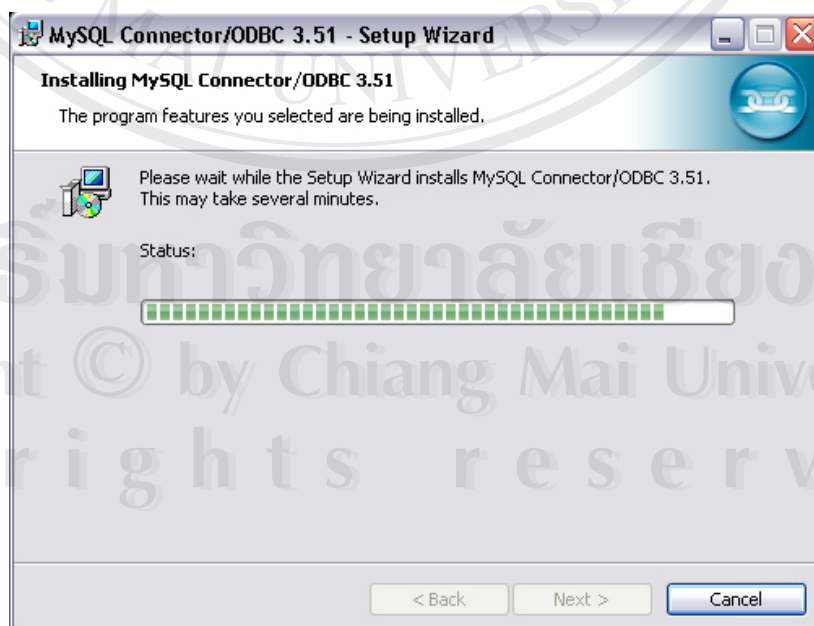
MySQL Connector/ODBC 3.51 - Setup Wizard

Installing MySQL Connector/ODBC 3.51

The program features you selected are being installed.

Please wait while the Setup Wizard installs MySQL Connector/ODBC 3.51. This may take several minutes.

Status:

ริมหาวิทยาลัยเชียง

t © by Chiang Mai Univ

r i g h t s r e s e r v

< Back Next > Cancel